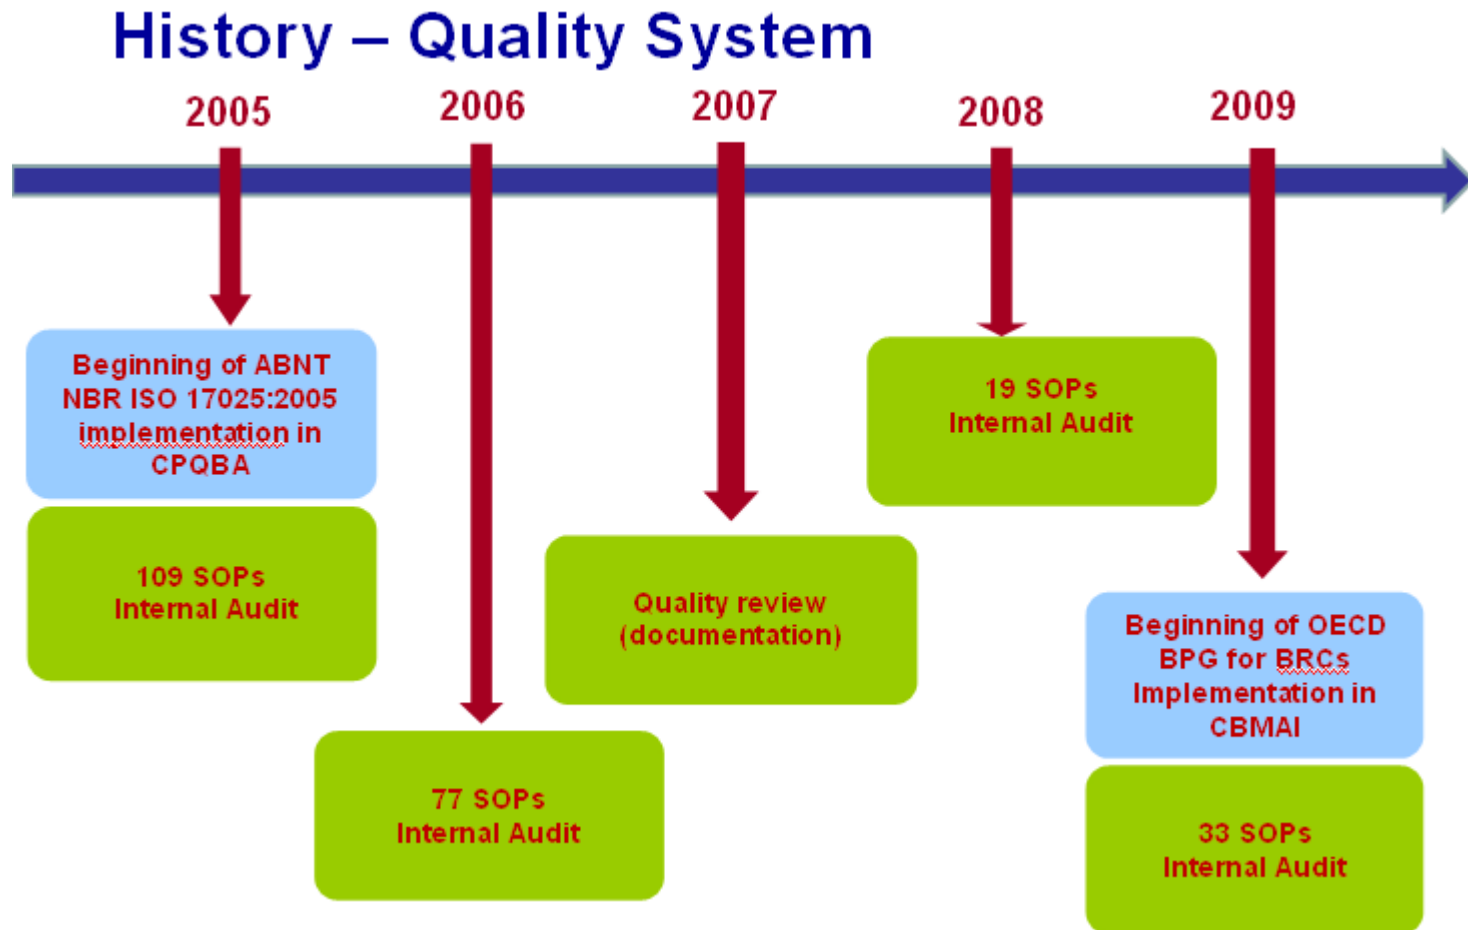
History – Quality System

2005

Beginning of ABNT NBR ISO 17025:2005 implementation in CPQBA

109 SOPs
Internal Audit

2006

77 SOPs
Internal Audit

2007

Quality review (documentation)

2008

19 SOPs
Internal Audit

2009

Beginning of OECD BPG for BRCs Implementation in CBMAI

33 SOPs
Internal Audit